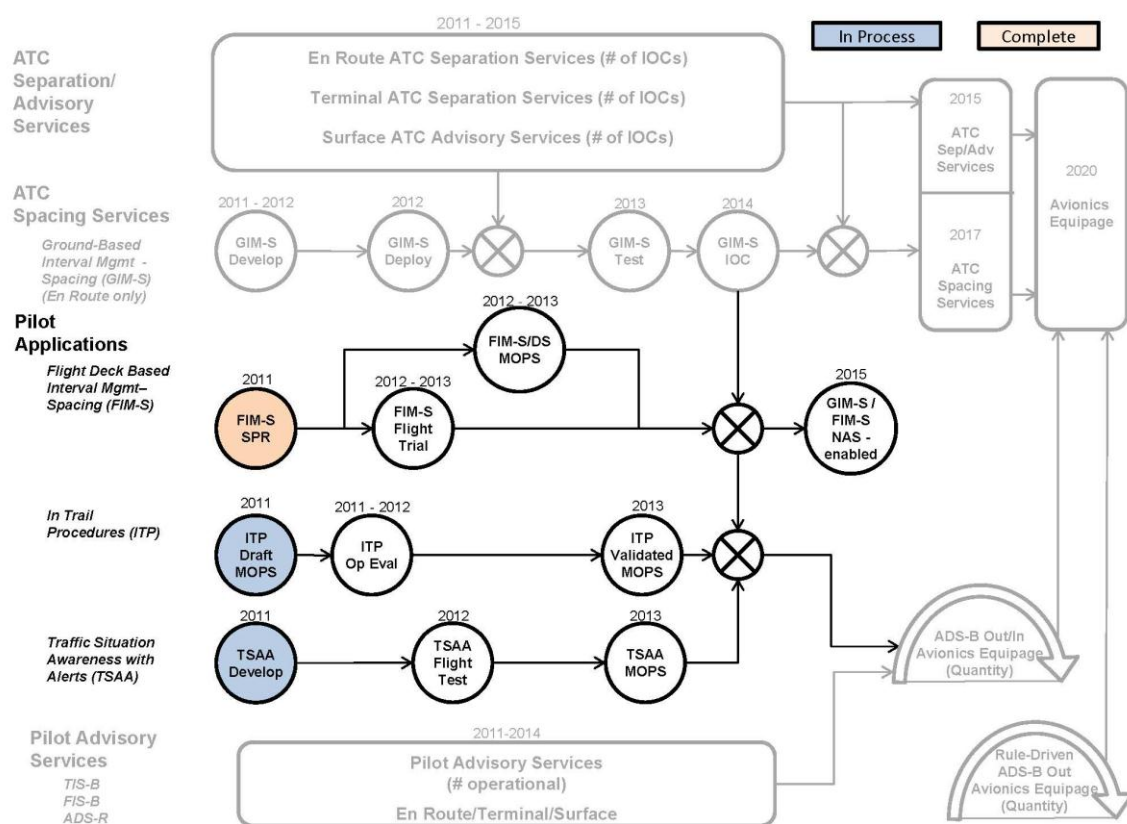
2011 - 2015

In Process

Complete

ATC Separation/ Advisory Services

En Route ATC Separation Services (# of IOCs)

Terminal ATC Separation Services (# of IOCs)

Surface ATC Advisory Services (# of IOCs)

2015 ATC Sep/Adv Services

2020 Avionics Equipage

ATC Spacing Services

Ground-Based Interval Mgmt - Spacing (GIM-S) (En Route only)

2011 - 2012 GIM-S Develop

2012 GIM-S Deploy

2013 GIM-S Test

2014 GIM-S IOC

2017 ATC Spacing Services

Pilot Applications

Flight Deck Based Interval Mgmt– Spacing (FIM-S)

2012 - 2013 FIM-S/DS MOPS

2011 FIM-S SPR

2012 - 2013 FIM-S Flight Trial

2015 GIM-S / FIM-S NAS - enabled

In Trail Procedures (ITP)

2011 ITP Draft MOPS

2011 - 2012 ITP Op Eval

2013 ITP Validated MOPS

Traffic Situation Awareness with Alerts (TSAA)

2011 TSAA Develop

2012 TSAA Flight Test

2013 TSAA MOPS

ADS-B Out/In Avionics Equipage (Quantity)

Pilot Advisory Services

TIS-B
FIS-B
ADS-R

2011-2014

Pilot Advisory Services (# operational)

En Route/Terminal/Surface

Rule-Driven ADS-B Out Avionics Equipage (Quantity)